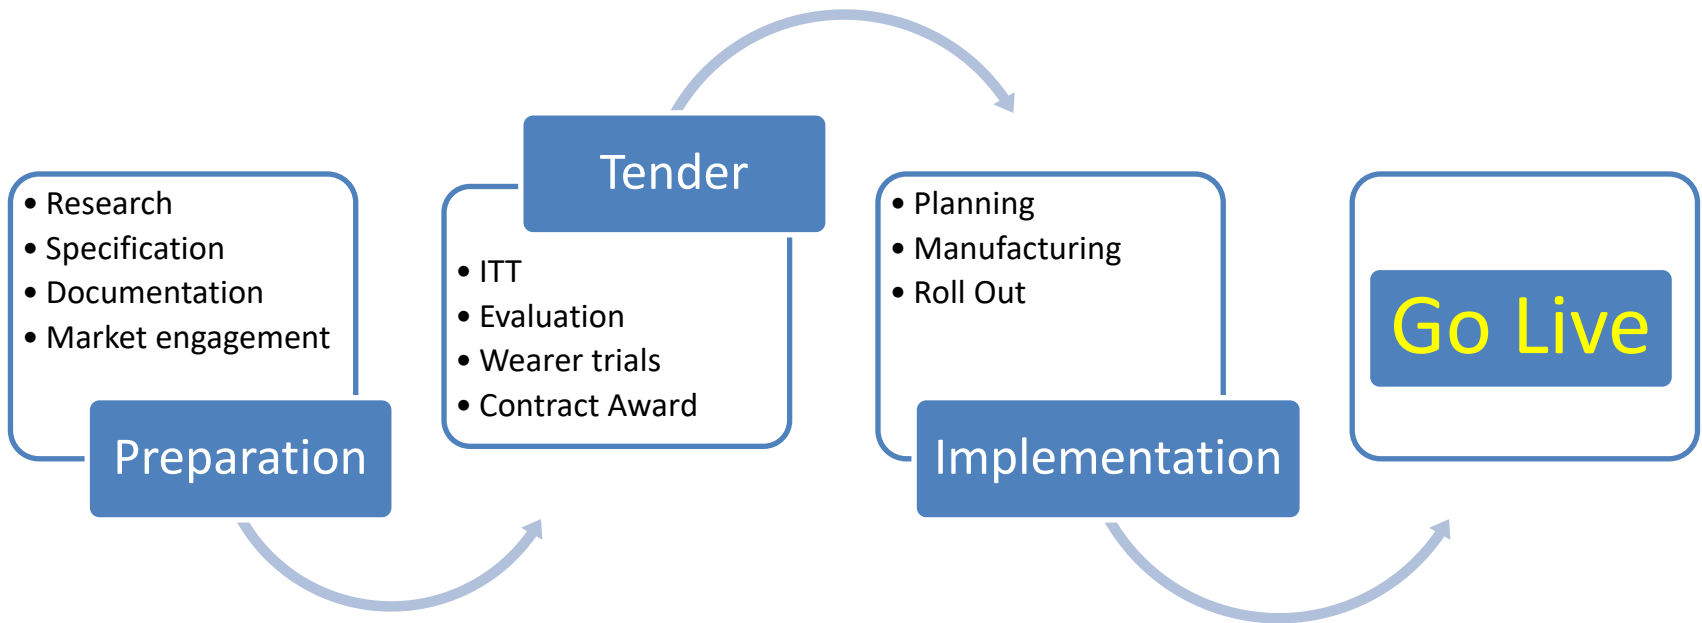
- Research
- Specification
- Documentation
- Market engagement

Preparation

Tender

- ITT
- Evaluation
- Wearer trials
- Contract Award

- Planning
- Manufacturing
- Roll Out

Implementation

Go Live